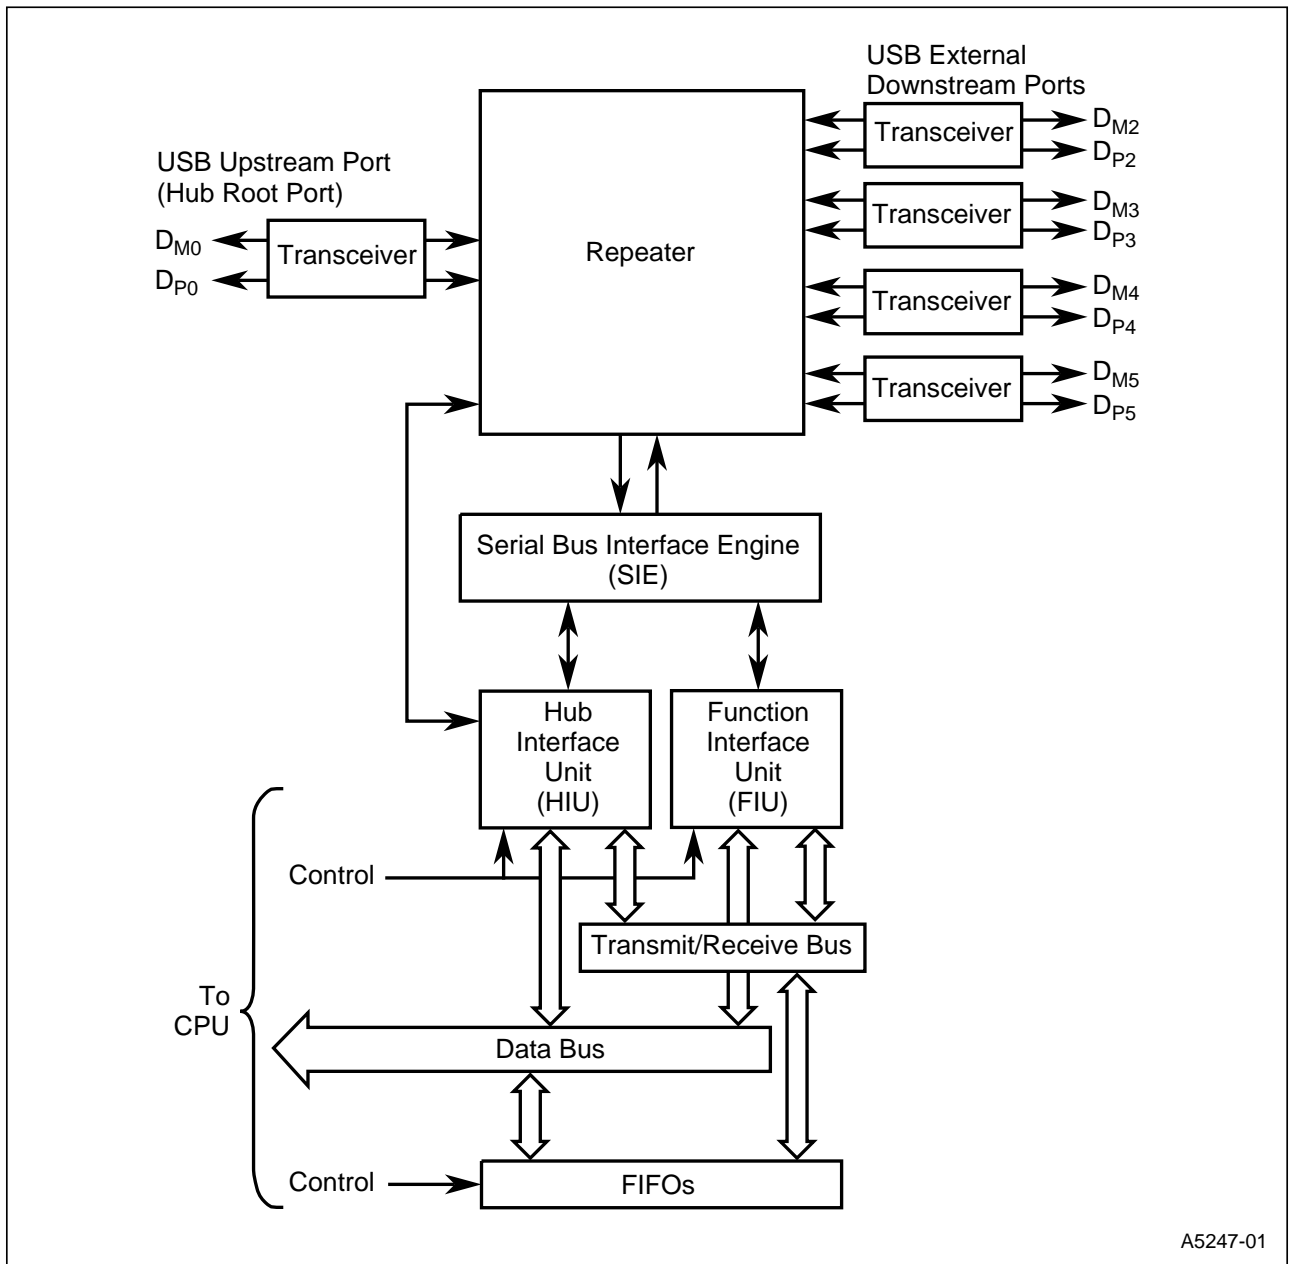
USB External Downstream Ports

USB Upstream Port (Hub Root Port)

$D_{M0}$
$D_{P0}$
Transceiver

Repeater

Transceiver
$D_{M2}$
$D_{P2}$

Transceiver
$D_{M3}$
$D_{P3}$

Transceiver
$D_{M4}$
$D_{P4}$

Transceiver
$D_{M5}$
$D_{P5}$

Serial Bus Interface Engine (SIE)

Hub Interface Unit (HIU)

Function Interface Unit (FIU)

Control

Transmit/Receive Bus

To CPU

Data Bus

Control

FIFOs

A5247-01